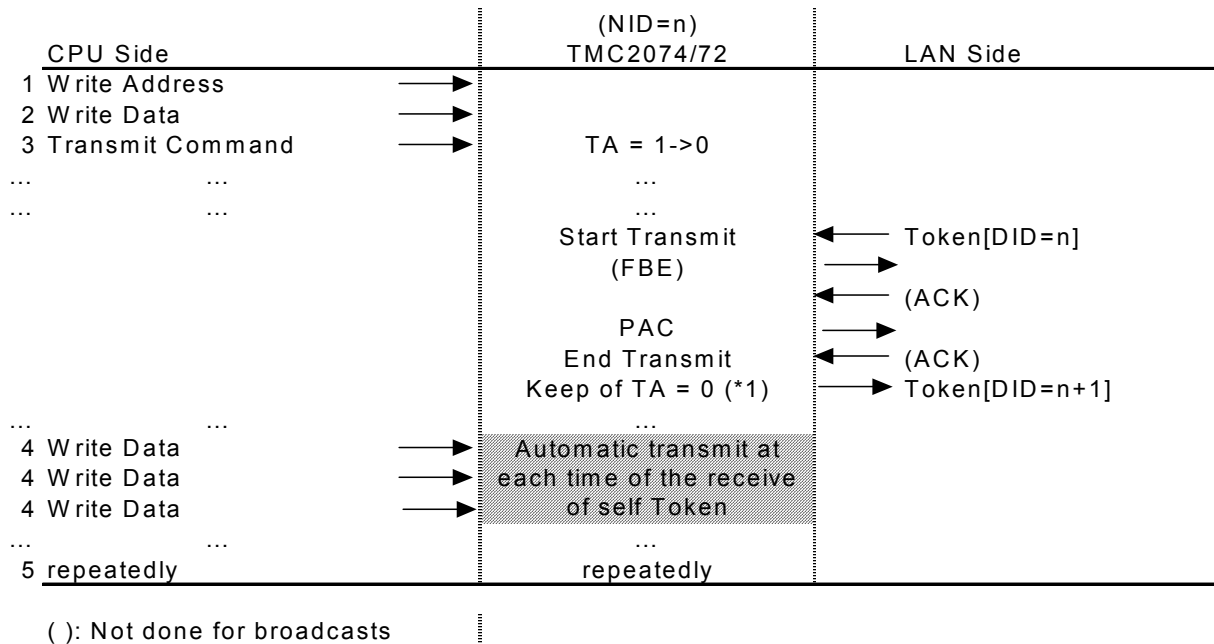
| CPU Side | (NID=n) TMC2074/72 | LAN Side |
|---|---|---|
| 1 Write Address | | |
| 2 Write Data | | |
| 3 Transmit Command | TA = 1->0 | |
| ... ... | ... | |
| ... ... | ... | |
| | Start Transmit | Token[DID=n] |
| | (FBE) | |
| | | (ACK) |
| | PAC | |
| | End Transmit | (ACK) |
| | Keep of TA = 0 (*1) | Token[DID=n+1] |
| ... ... | ... | |
| 4 Write Data | Automatic transmit at | |
| 4 Write Data | each time of the receive | |
| 4 Write Data | of self Token | |
| ... ... | ... | |
| 5 repeatedly | repeatedly | |

( ): Not done for broadcasts